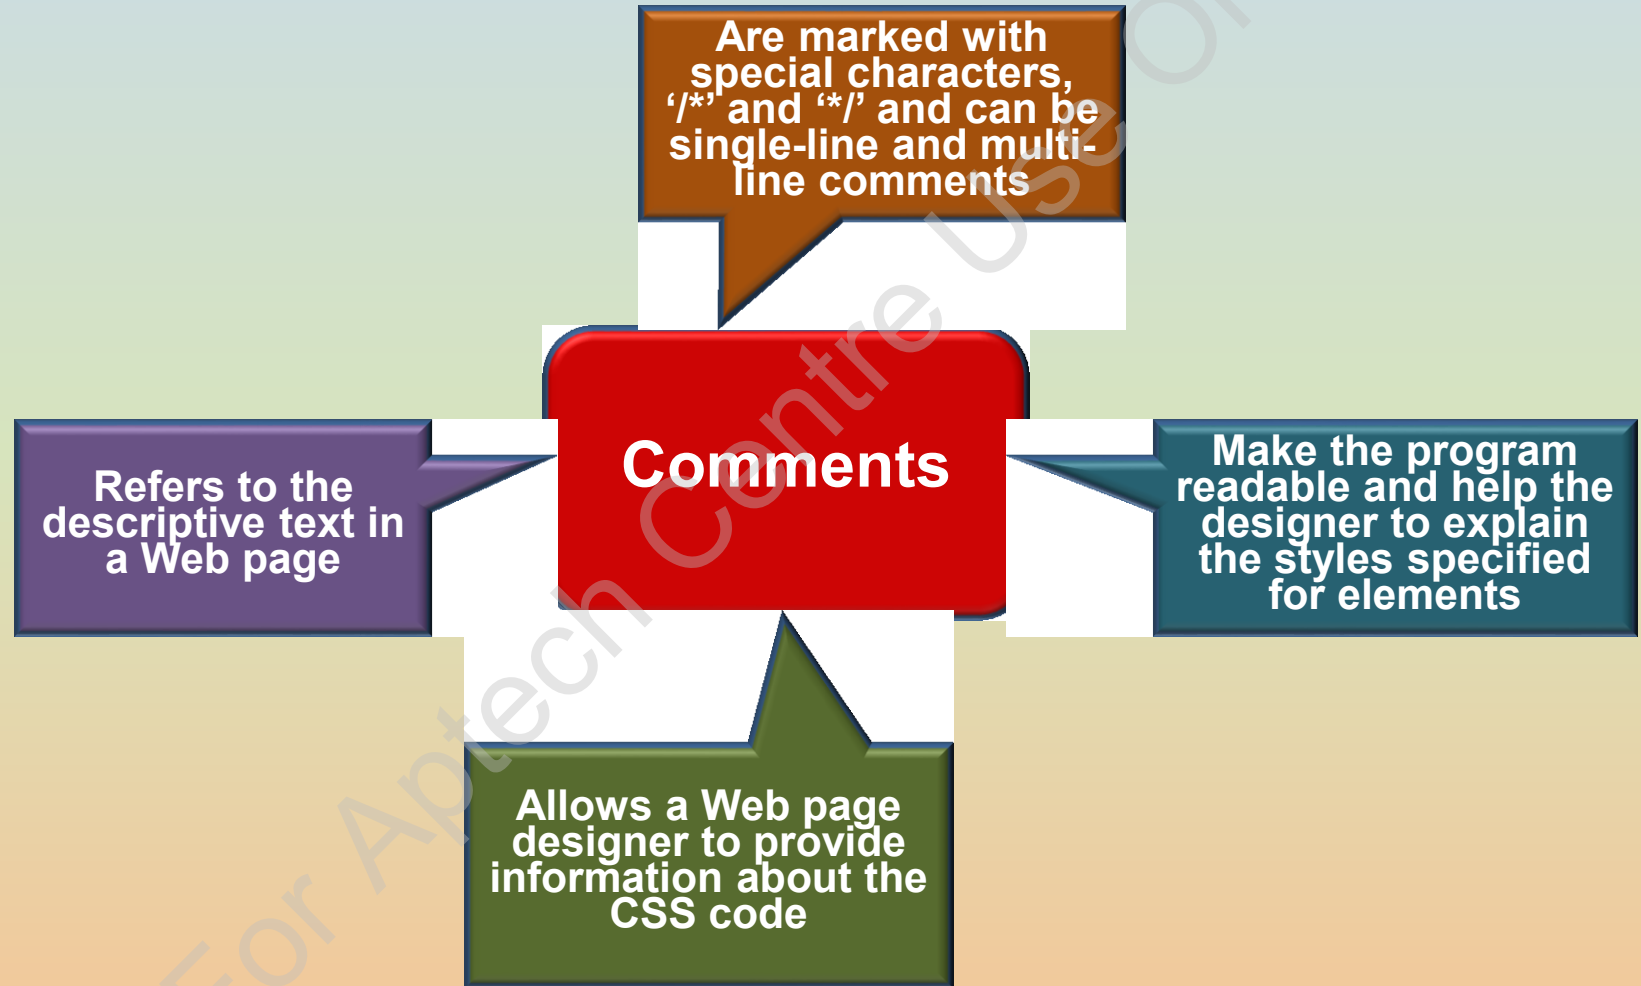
Are marked with special characters, ‘/*’ and ‘*/’ and can be single-line and multi-line comments

Refers to the descriptive text in a Web page

Comments

Make the program readable and help the designer to explain the styles specified for elements

Allows a Web page designer to provide information about the CSS code

For Aptech Centre Use Only